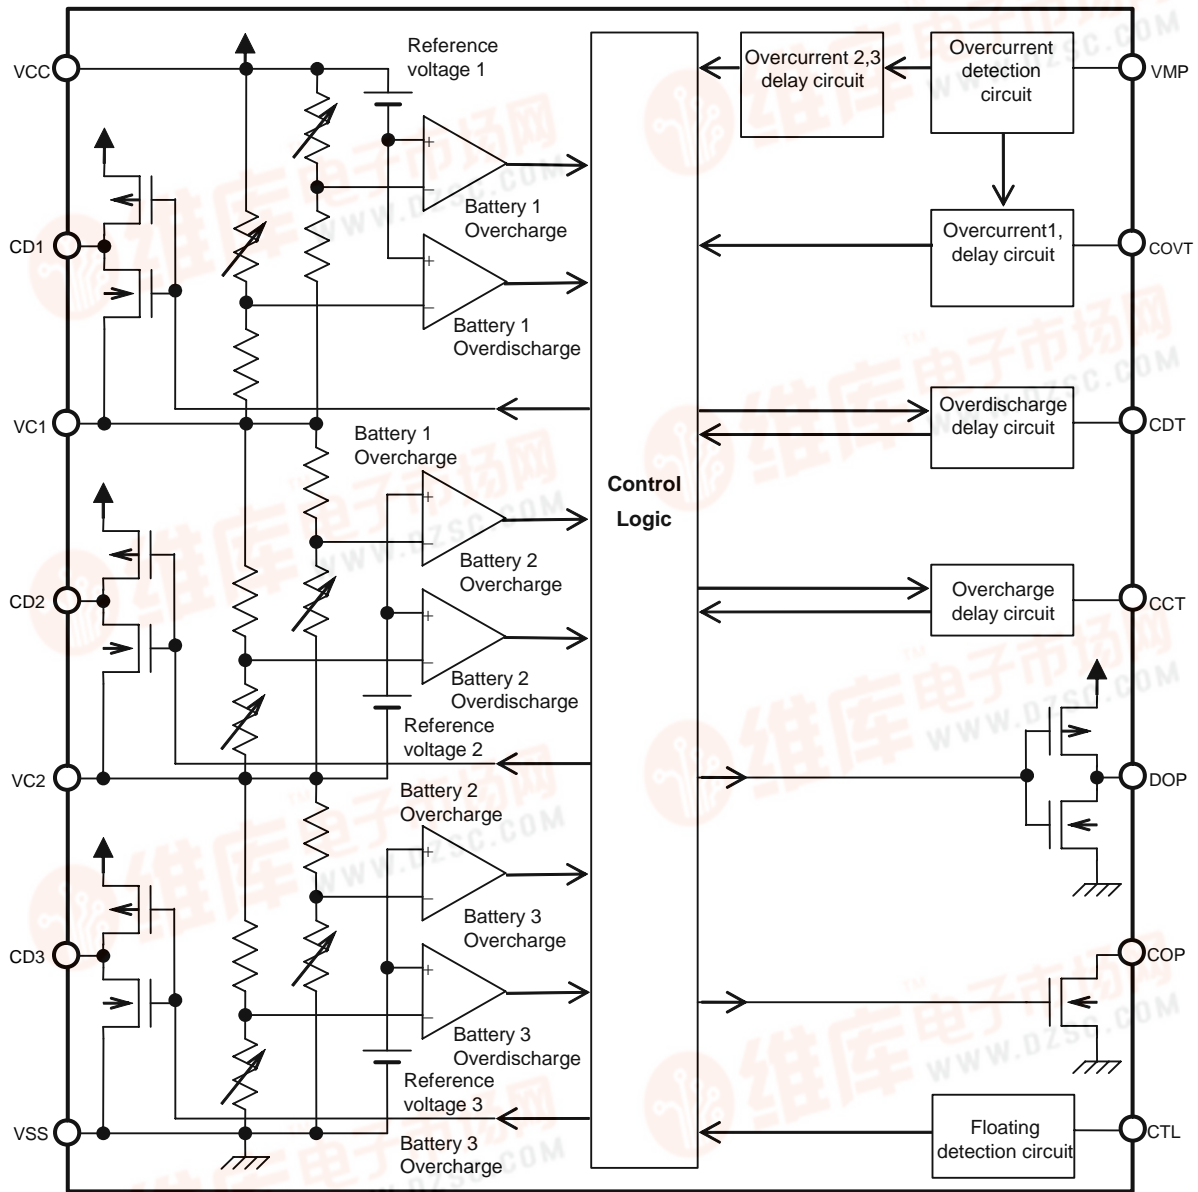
VCC
Reference voltage 1
Overcurrent 2,3 delay circuit
Overcurrent detection circuit
VMP
CD1
Battery 1 Overcharge
Battery 1 Overdischarge
Overcurrent1, delay circuit
COVT
VC1
Battery 1 Overcharge
Overdischarge delay circuit
CDT
Control Logic
CD2
Battery 2 Overcharge
Battery 2 Overdischarge
Overcharge delay circuit
CCT
Reference voltage 2
VC2
DOP
Battery 2 Overcharge
CD3
Battery 3 Overcharge
COP
Battery 3 Overdischarge
Reference voltage 3
VSS
Battery 3 Overcharge
Floating detection circuit
CTL
WWW.DZSC.COM